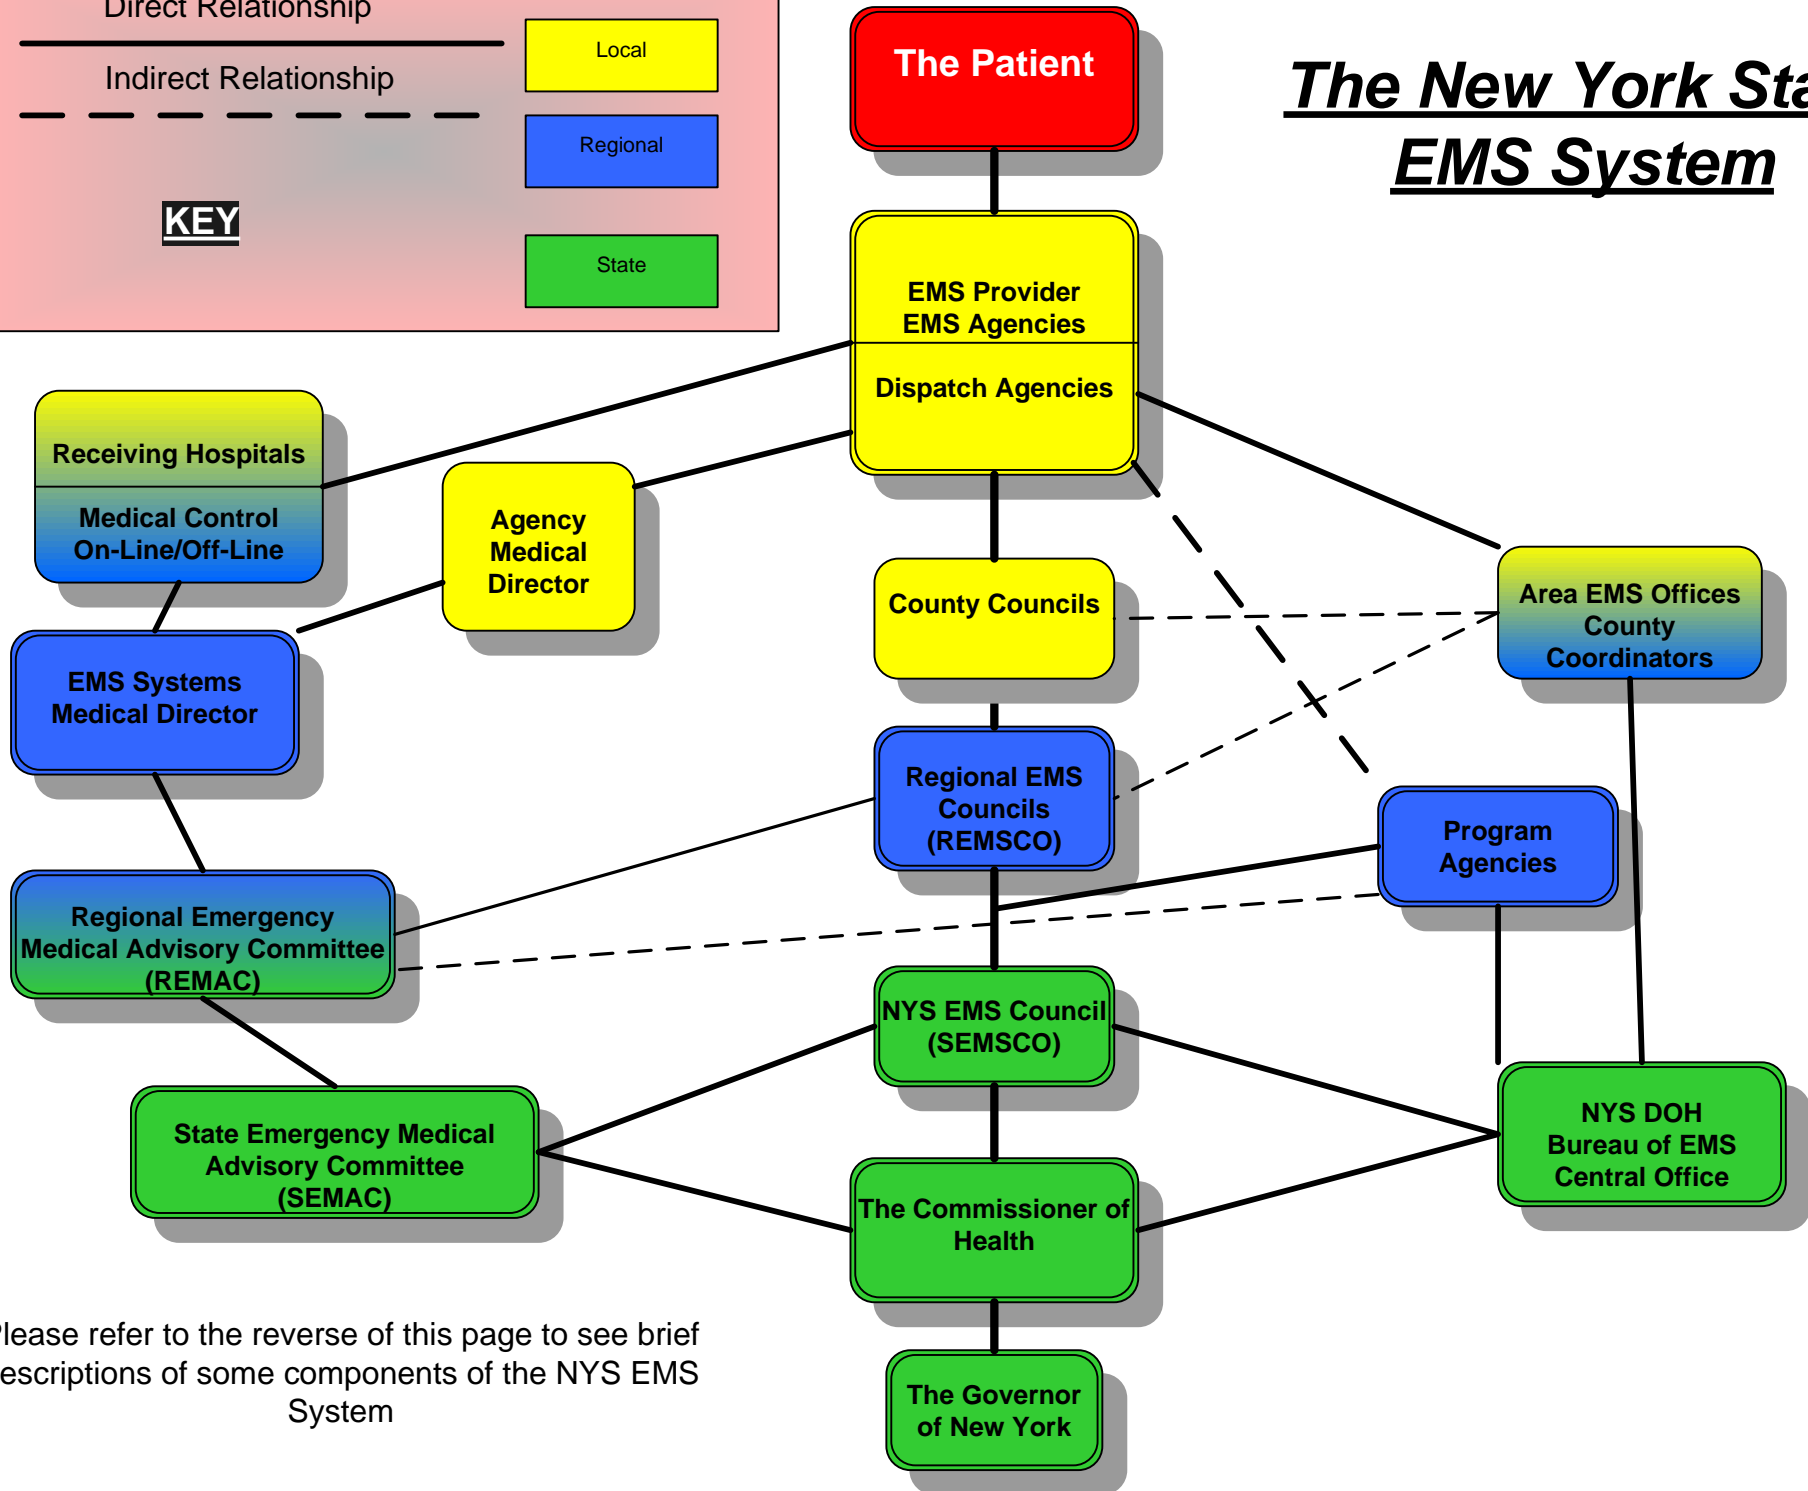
Direct Relationship

Indirect Relationship

KEY

Local

Regional

State

The Patient

The New York Sta
EMS System

EMS Provider
EMS Agencies

Dispatch Agencies

Receiving Hospitals

Medical Control
On-Line/Off-Line

Agency Medical Director

County Councils

Area EMS Offices
County Coordinators

EMS Systems Medical Director

Regional EMS Councils (REMSCO)

Program Agencies

Regional Emergency Medical Advisory Committee (REMAC)

NYS EMS Council (SEMSCO)

State Emergency Medical Advisory Committee (SEMAC)

NYS DOH Bureau of EMS Central Office

The Commissioner of Health

The Governor of New York

lease refer to the reverse of this page to see brief escriptions of some components of the NYS EMS System